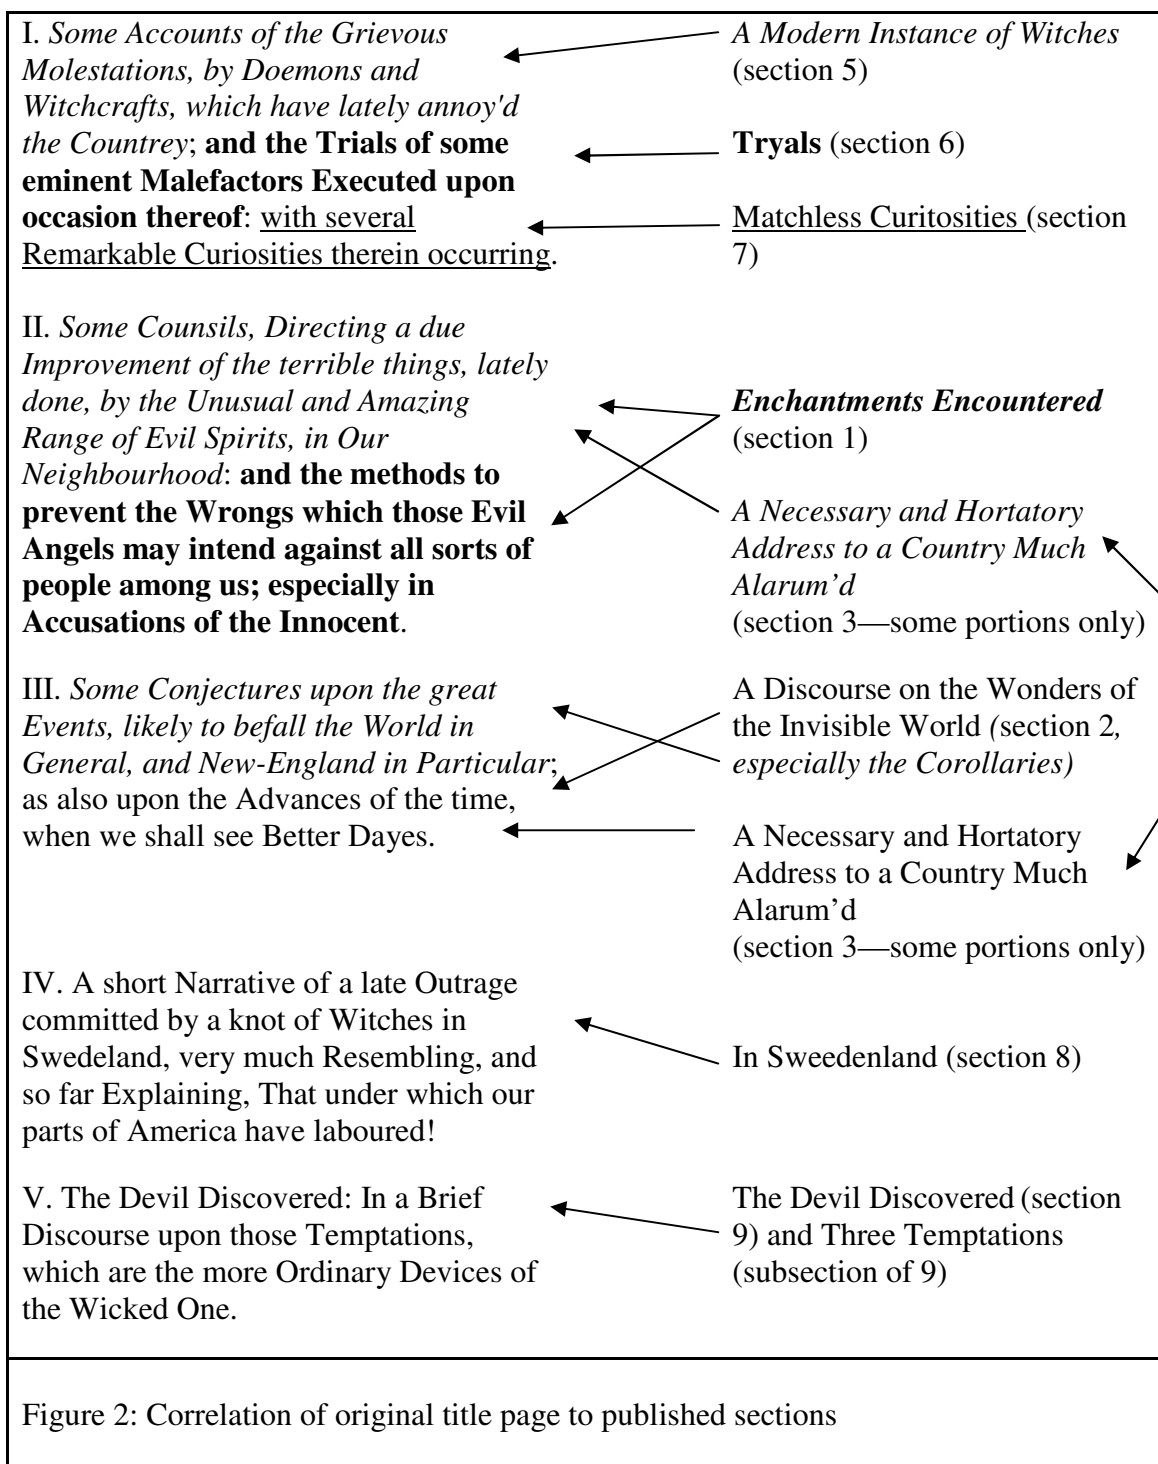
I. Some Accounts of the Grievous Molestations, by Doemons and Witchcrafts, which have lately annoy'd the Countrey; and the Trials of some eminent Malefactors Executed upon occasion thereof: with several Remarkable Curiosities therein occurring.

A Modern Instance of Witches (section 5)

Tryals (section 6)

Matchless Curitosities (section 7)

II. Some Counsils, Directing a due Improvement of the terrible things, lately done, by the Unusual and Amazing Range of Evil Spirits, in Our Neighbourhood: and the methods to prevent the Wrongs which those Evil Angels may intend against all sorts of people among us; especially in Accusations of the Innocent.

Enchantments Encountered (section 1)

A Necessary and Hortatory Address to a Country Much Alarum'd (section 3—some portions only)

III. Some Conjectures upon the great Events, likely to befall the World in General, and New-England in Particular; as also upon the Advances of the time, when we shall see Better Dayes.

A Discourse on the Wonders of the Invisible World (section 2, especially the Corollaries)

A Necessary and Hortatory Address to a Country Much Alarum'd (section 3—some portions only)

IV. A short Narrative of a late Outrage committed by a knot of Witches in Swedeland, very much Resembling, and so far Explaining, That under which our parts of America have laboured!

In Sweedenland (section 8)

V. The Devil Discovered: In a Brief Discourse upon those Temptations, which are the more Ordinary Devices of the Wicked One.

The Devil Discovered (section 9) and Three Temptations (subsection of 9)

Figure 2: Correlation of original title page to published sections